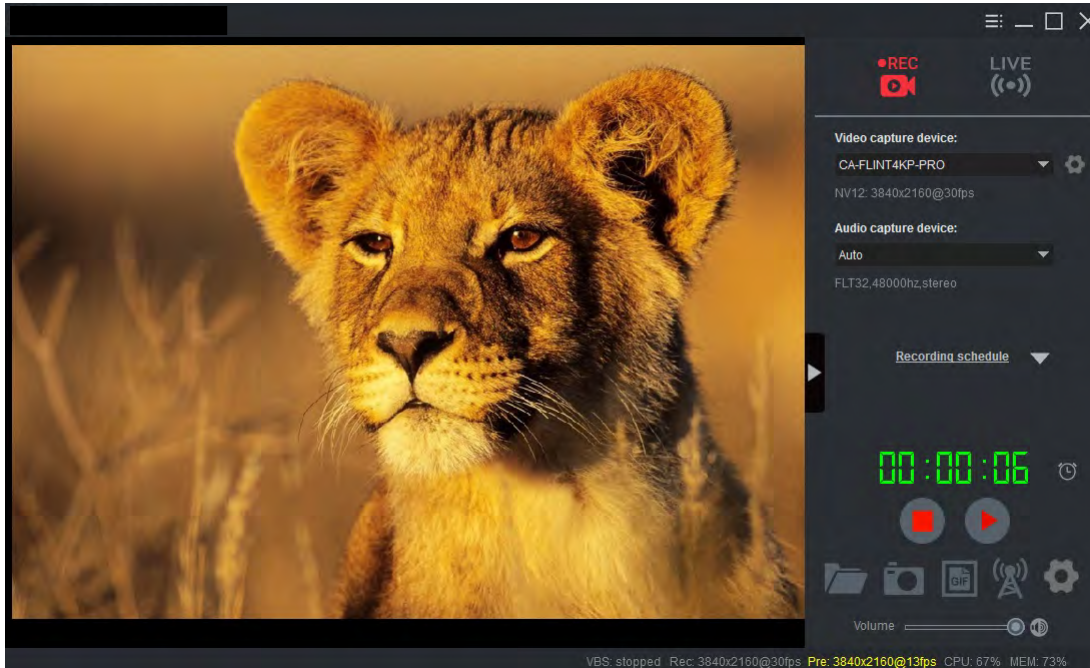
●REC

LIVE

Video capture device:

CA-FLINT4KP-PRO

NV12: 3840x2160@30fps

Audio capture device:

Auto

FLT32,48000hz,stereo

Recording schedule

00:00:06

GIF

Volume

VBS: stopped Rec: 3840x2160@30fps Pre: 3840x2160@13fps CPU: 67% MEM: 73%